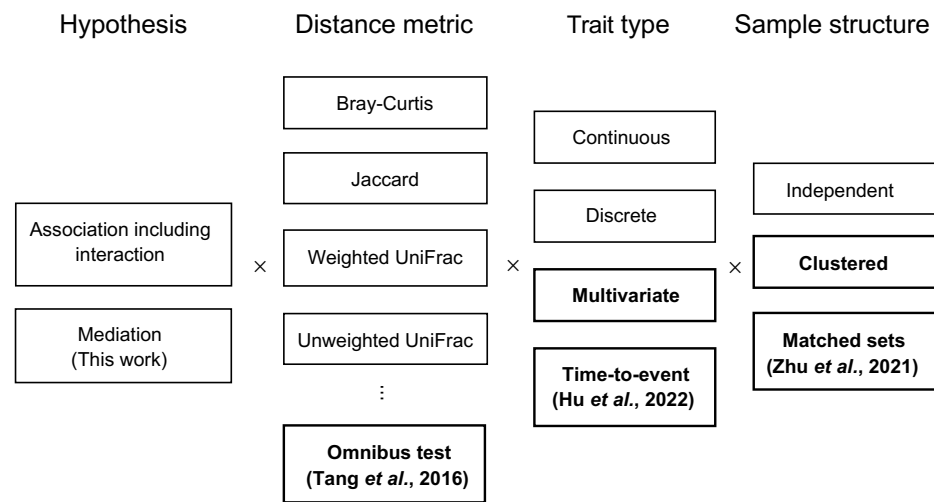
Hypothesis

Distance metric

Trait type

Sample structure

Association including interaction

Mediation (This work)

×

Bray-Curtis

Jaccard

Weighted UniFrac

Unweighted UniFrac

⋮

**Omnibus test (Tang *et al*., 2016)**

×

Continuous

Discrete

**Multivariate**

**Time-to-event (Hu *et al*., 2022)**

×

Independent

**Clustered**

**Matched sets (Zhu *et al*., 2021)**